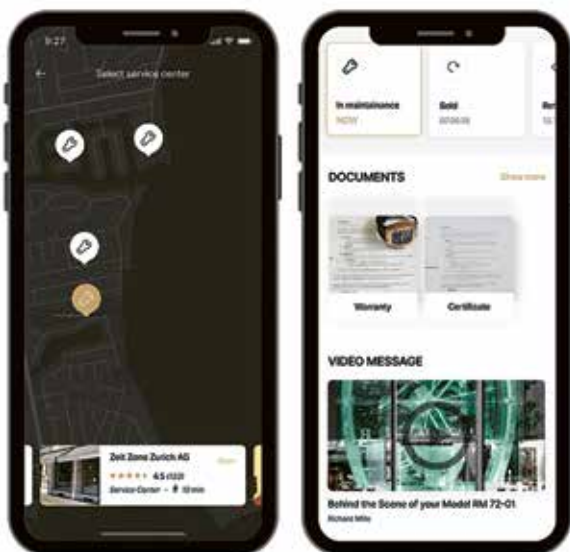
9:27

Select service center

Zeit Zone Zurich AG

★★★★★ 4.5 (123)

Service Center · 10 min

In maintainance

NOW

Sold

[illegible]

DOCUMENTS

Show more

Warranty

Certificate

VIDEO MESSAGE

Behind the Scene of your Model RM 72-01

Richard Mille